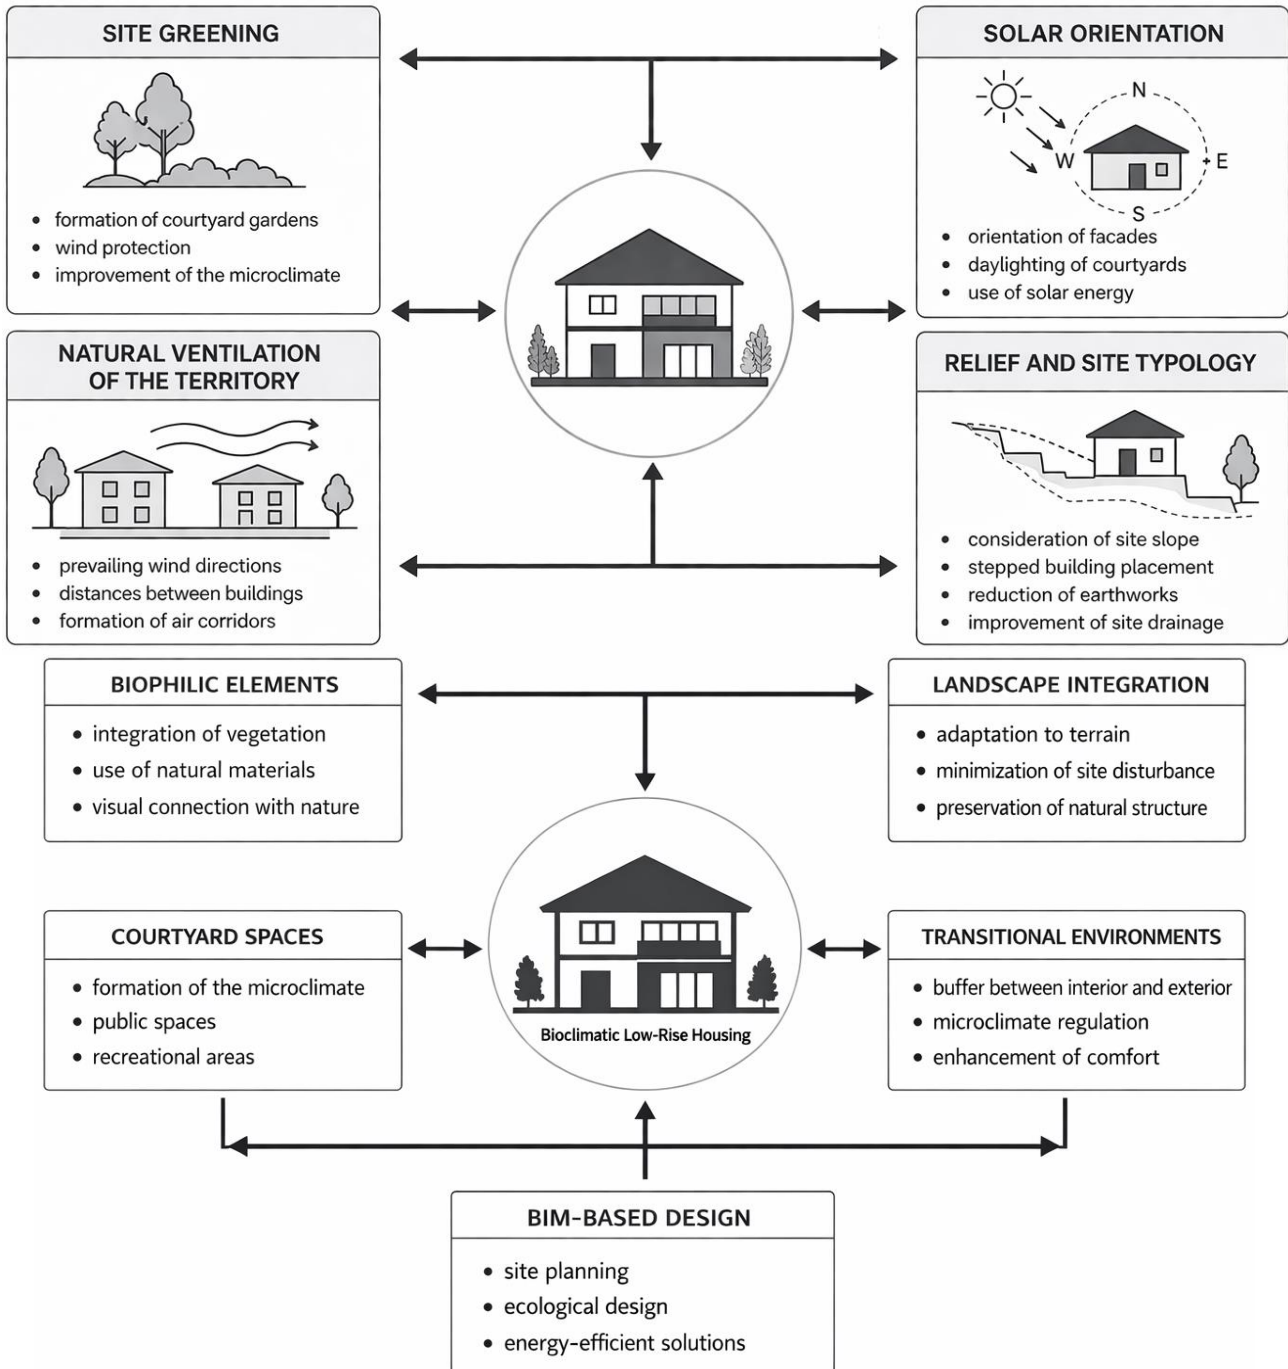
SITE GREENING

- formation of courtyard gardens
- wind protection
- improvement of the microclimate

SOLAR ORIENTATION

N
W
E
S

- orientation of facades
- daylighting of courtyards
- use of solar energy

NATURAL VENTILATION OF THE TERRITORY

- prevailing wind directions
- distances between buildings
- formation of air corridors

RELIEF AND SITE TYPOLOGY

- consideration of site slope
- stepped building placement
- reduction of earthworks
- improvement of site drainage

BIOPHILIC ELEMENTS

- integration of vegetation
- use of natural materials
- visual connection with nature

LANDSCAPE INTEGRATION

- adaptation to terrain
- minimization of site disturbance
- preservation of natural structure

COURTYARD SPACES

- formation of the microclimate
- public spaces
- recreational areas

Bioclimatic Low-Rise Housing

TRANSITIONAL ENVIRONMENTS

- buffer between interior and exterior
- microclimate regulation
- enhancement of comfort

BIM-BASED DESIGN

- site planning
- ecological design
- energy-efficient solutions